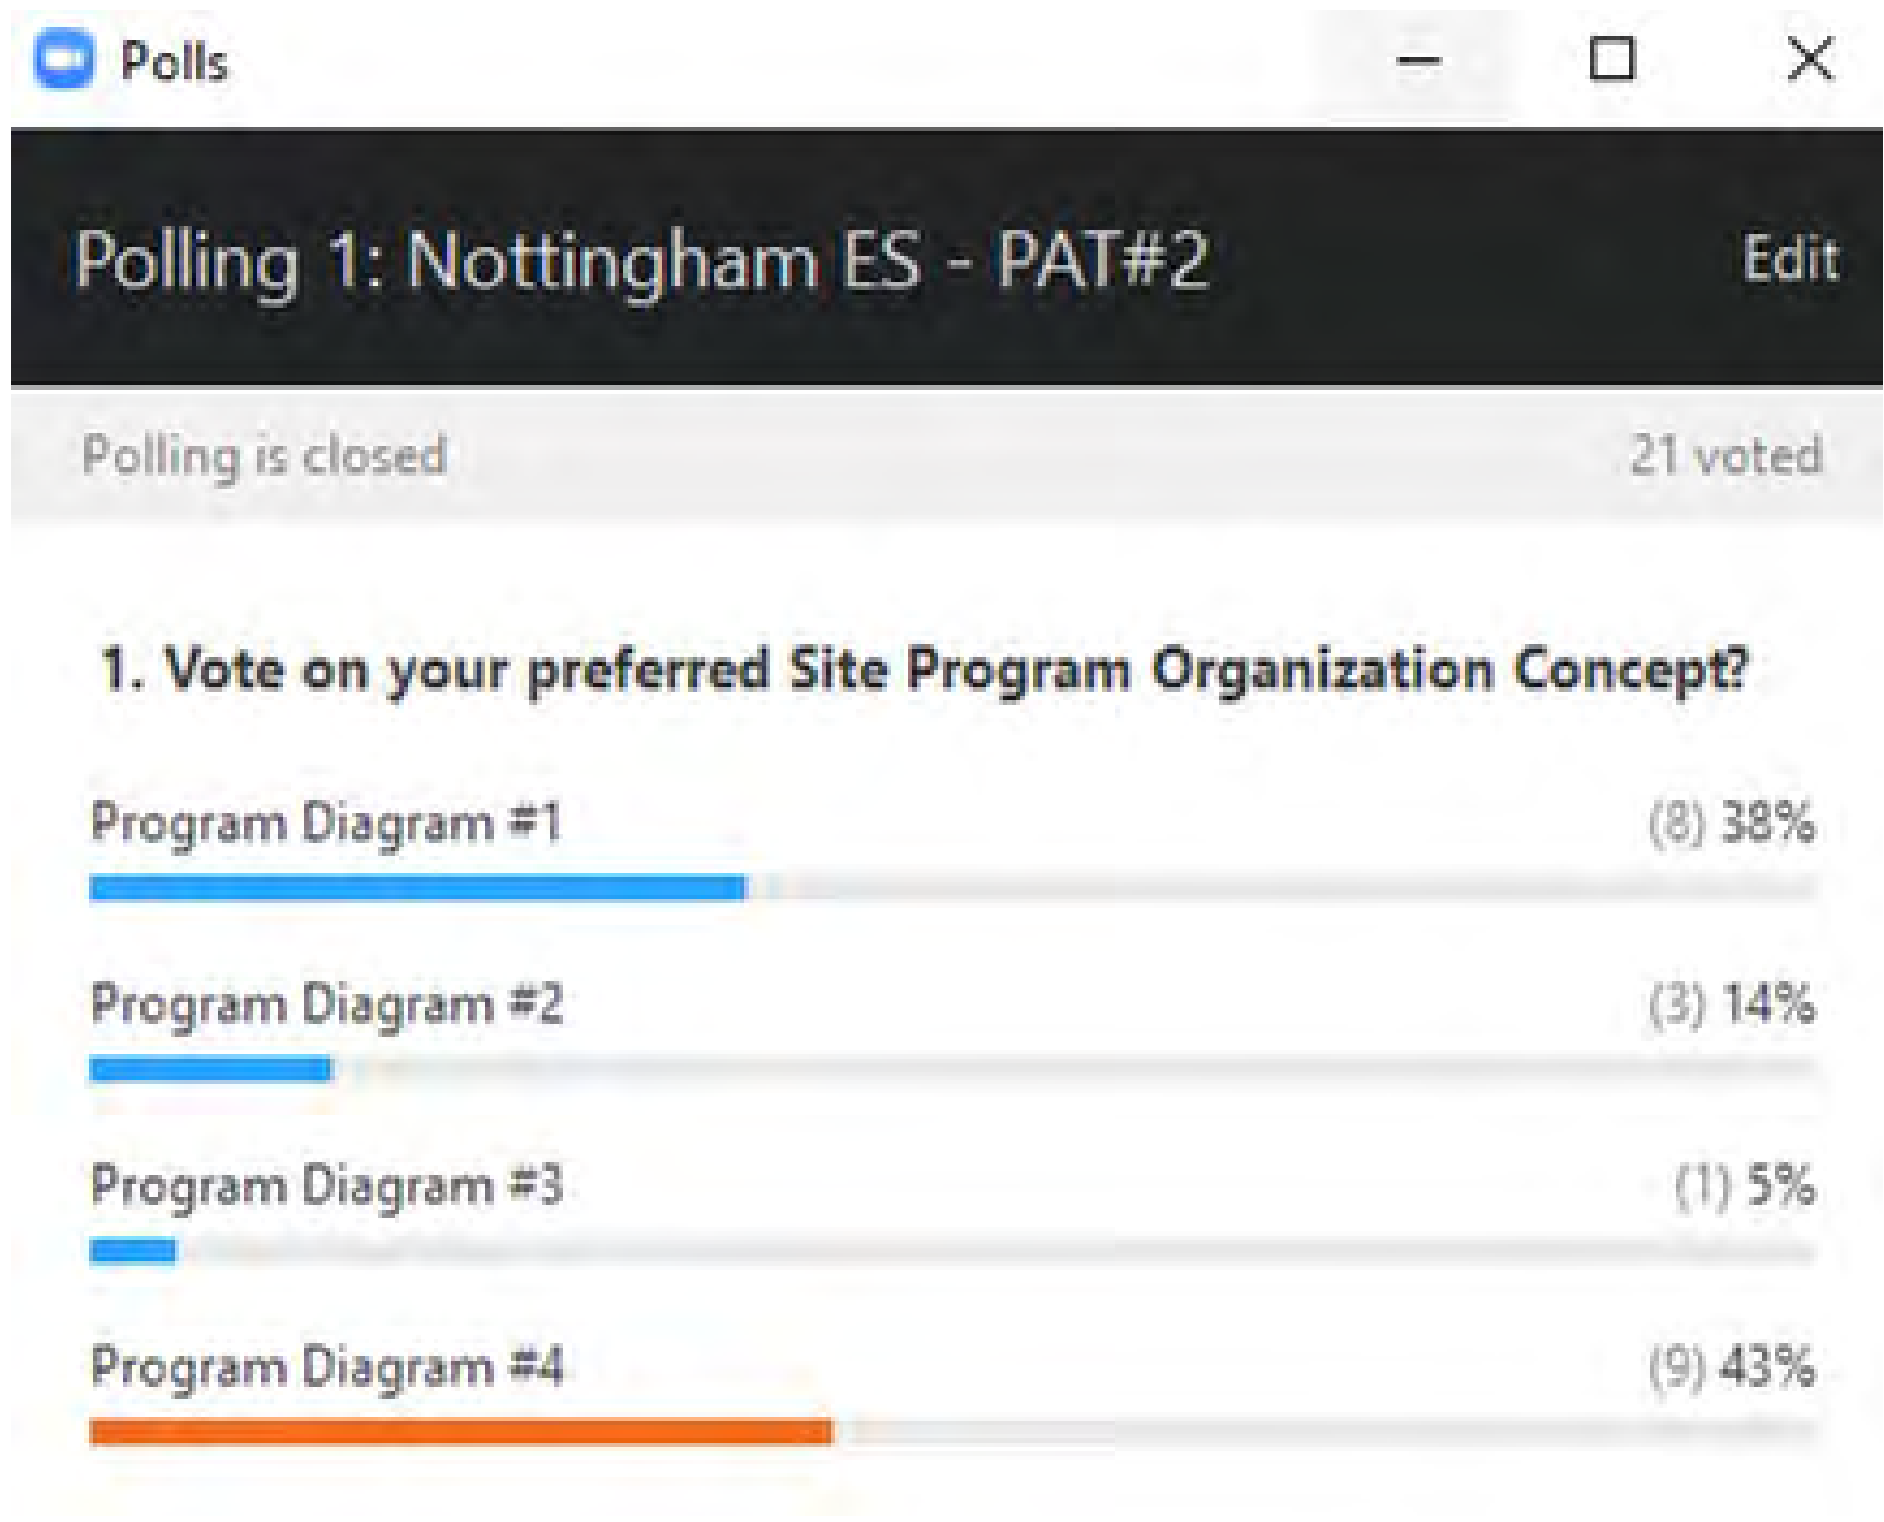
Polls

Polling 1: Nottingham ES - PAT#2

Edit

Polling is closed

21 voted

1. Vote on your preferred Site Program Organization Concept?

Program Diagram #1 (8) 38%

Program Diagram #2 (3) 14%

Program Diagram #3 (1) 5%

Program Diagram #4 (9) 43%